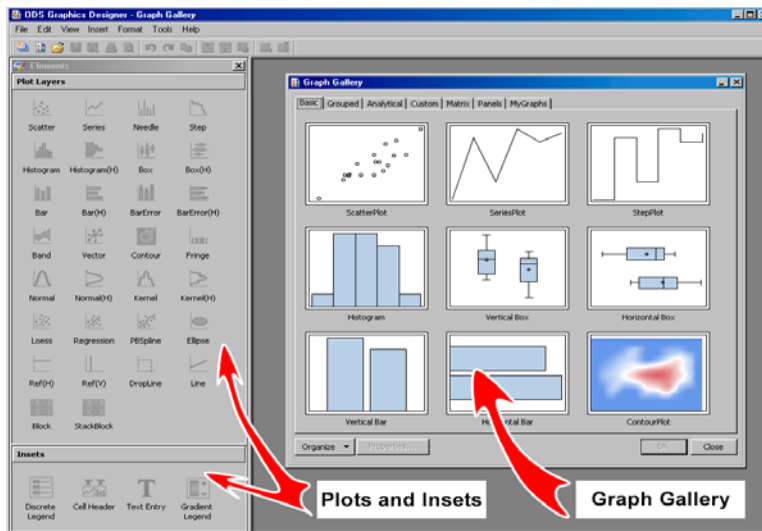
ODS Graphics Designer - Graph Gallery

File Edit View Insert Format Tools Help

Elements

Plot Layers

Scatter Series Needle Step

Histogram Histogram(H) Box Box(H)

Bar Bar(H) BarError BarError(H)

Band Vector Contour Fringe

Normal Normal(H) Kernel Kernel(H)

Loess Regression PBSpline Ellipse

Ref(H) Ref(V) DropLine Line

Block StackBlock

Insets

Discrete Legend Cell Header Text Entry Gradient Legend

Graph Gallery

Basic Grouped Analytical Custom Matrix Panels MyGraphs

ScatterPlot SeriesPlot StepPlot

Histogram Vertical Box Horizontal Box

Vertical Bar Ho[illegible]ntal Bar ContourPlot

Organize Properties... OK Close

Plots and Insets

Graph Gallery